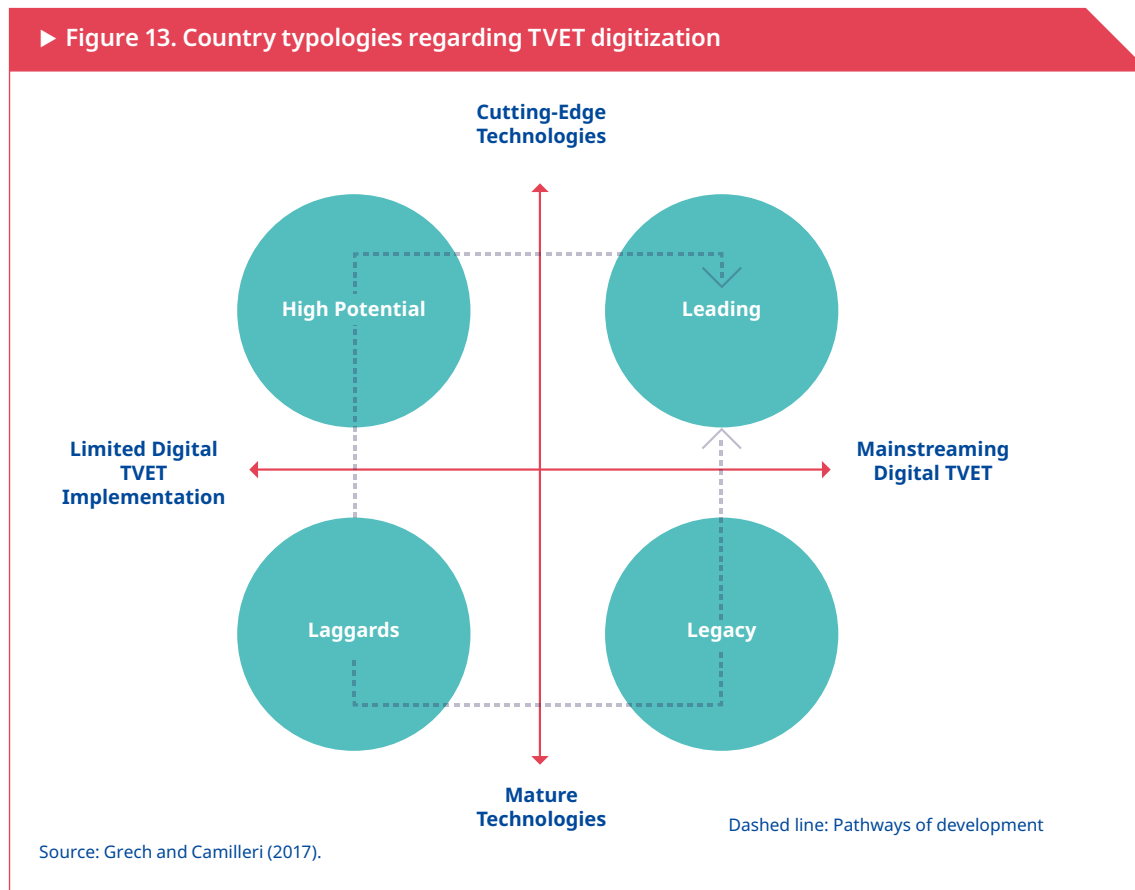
▶ Figure 13. Country typologies regarding TVET digitization

Cutting-Edge Technologies

High Potential

Leading

Limited Digital TVET Implementation

Mainstreaming Digital TVET

Laggards

Legacy

Mature Technologies

Dashed line: Pathways of development

Source: Grech and Camilleri (2017).